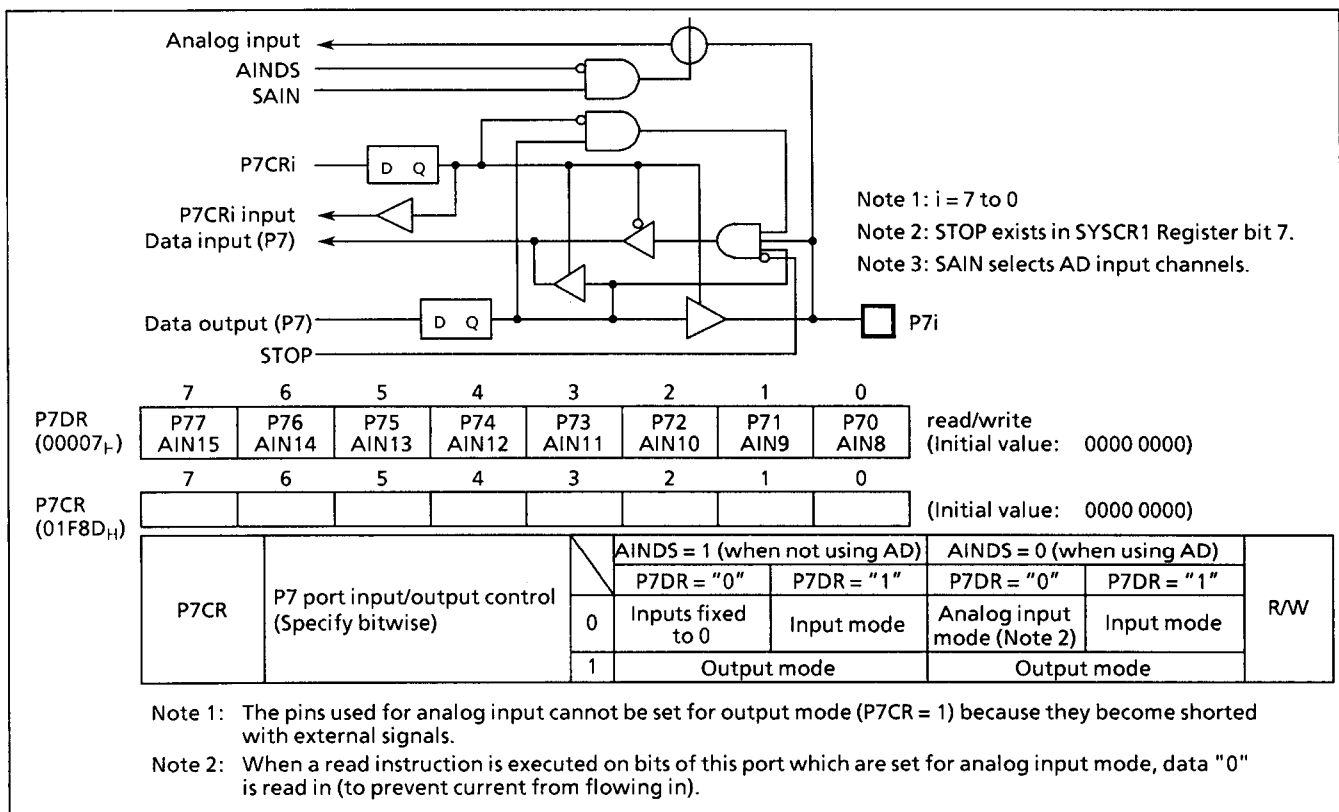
Analog input
AINDS
SAIN
P7CRi
D Q
P7CRi input
Data input (P7)
Data output (P7)
D Q
STOP
P7i

Note 1: i = 7 to 0
Note 2: STOP exists in SYSCR1 Register bit 7.
Note 3: SAIN selects AD input channels.

| | 7 | 6 | 5 | 4 | 3 | 2 | 1 | 0 | |
|---|---|---|---|---|---|---|---|---|---|
| P7DR ($00007_H$) | P77 AIN15 | P76 AIN14 | P75 AIN13 | P74 AIN12 | P73 AIN11 | P72 AIN10 | P71 AIN9 | P70 AIN8 | read/write (Initial value: 0000 0000) |

| | 7 | 6 | 5 | 4 | 3 | 2 | 1 | 0 | |
|---|---|---|---|---|---|---|---|---|---|
| P7CR ($01F8D_H$) | | | | | | | | | (Initial value: 0000 0000) |

| P7CR | P7 port input/output control (Specify bitwise) | | AINDS = 1 (when not using AD) | | AINDS = 0 (when using AD) | | R/W |
|---|---|---|---|---|---|---|---|
| | | | P7DR = "0" | P7DR = "1" | P7DR = "0" | P7DR = "1" | |
| | | 0 | Inputs fixed to 0 | Input mode | Analog input mode (Note 2) | Input mode | |
| | | 1 | Output mode | | Output mode | | |

Note 1: The pins used for analog input cannot be set for output mode (P7CR = 1) because they become shorted with external signals.

Note 2: When a read instruction is executed on bits of this port which are set for analog input mode, data "0" is read in (to prevent current from flowing in).